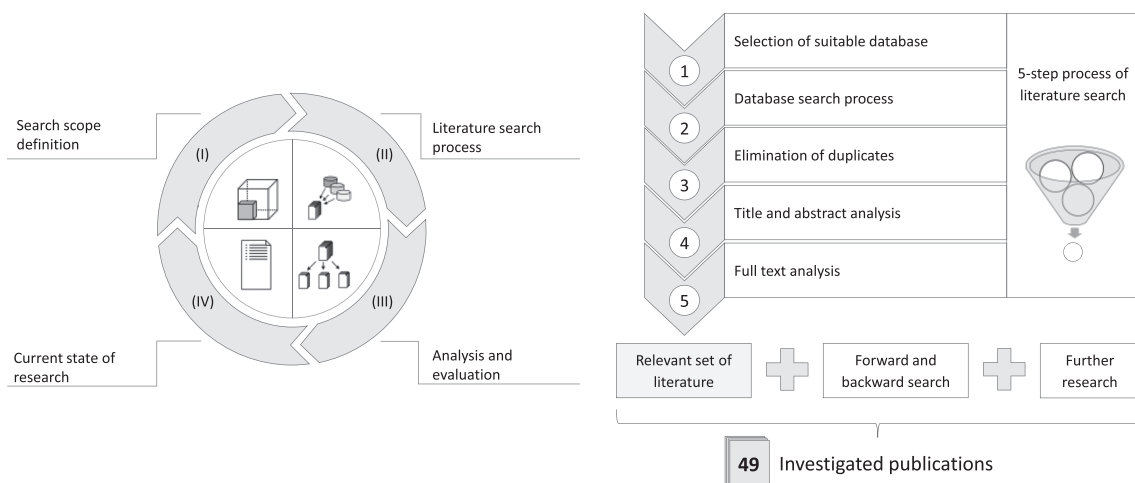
Search scope definition

Literature search process

(I)

(II)

(IV)

(III)

Current state of research

Analysis and evaluation

1

Selection of suitable database

2

Database search process

3

Elimination of duplicates

4

Title and abstract analysis

5

Full text analysis

5-step process of literature search

Relevant set of literature

Forward and backward search

Further research

49 Investigated publications